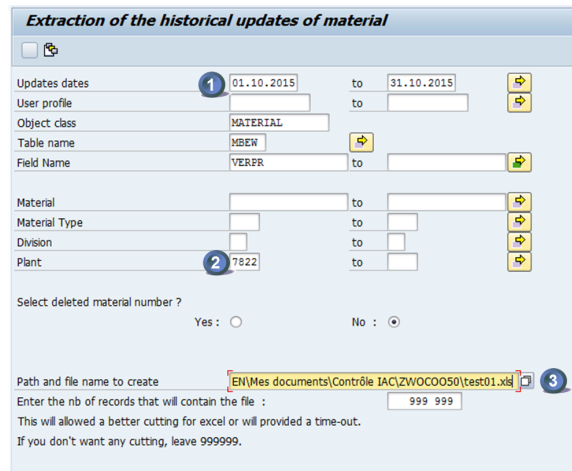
Extraction of the historical updates of material

Updates dates 1 01.10.2015 to 31.10.2015
User profile to
Object class MATERIAL
Table name MBEW
Field Name VERPR to

Material to
Material Type to
Division to
Plant 2 7822 to

Select deleted material number ?
Yes : No :

Path and file name to create EN\Mes documents\Contrôle IAC\ZWOCOO50\test01.xls 3
Enter the nb of records that will contain the file : 999 999
This will allowed a better cutting for excel or will provided a time-out.
If you don't want any cutting, leave 999999.